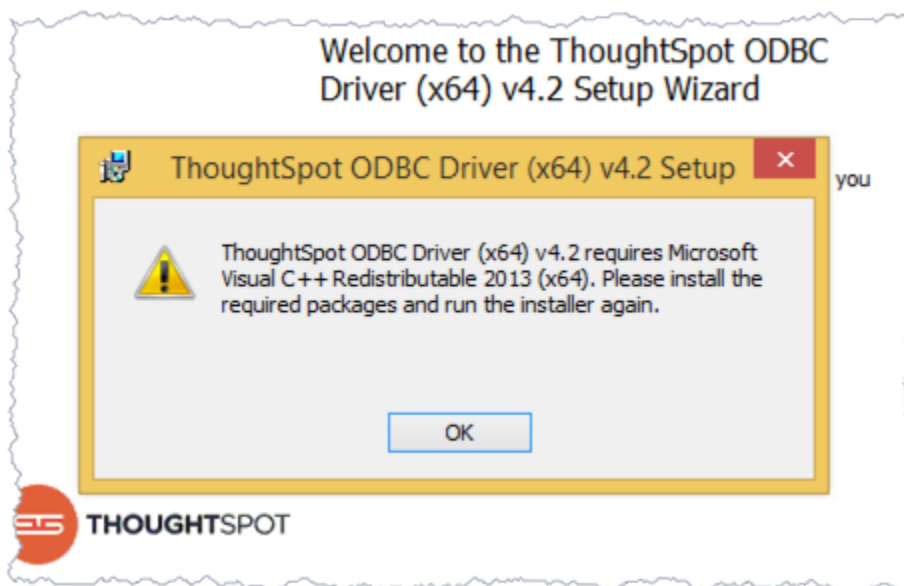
Welcome to the ThoughtSpot ODBC Driver (x64) v4.2 Setup Wizard

ThoughtSpot ODBC Driver (x64) v4.2 Setup

you

ThoughtSpot ODBC Driver (x64) v4.2 requires Microsoft Visual C++ Redistributable 2013 (x64). Please install the required packages and run the installer again.

OK

THOUGHTSPOT